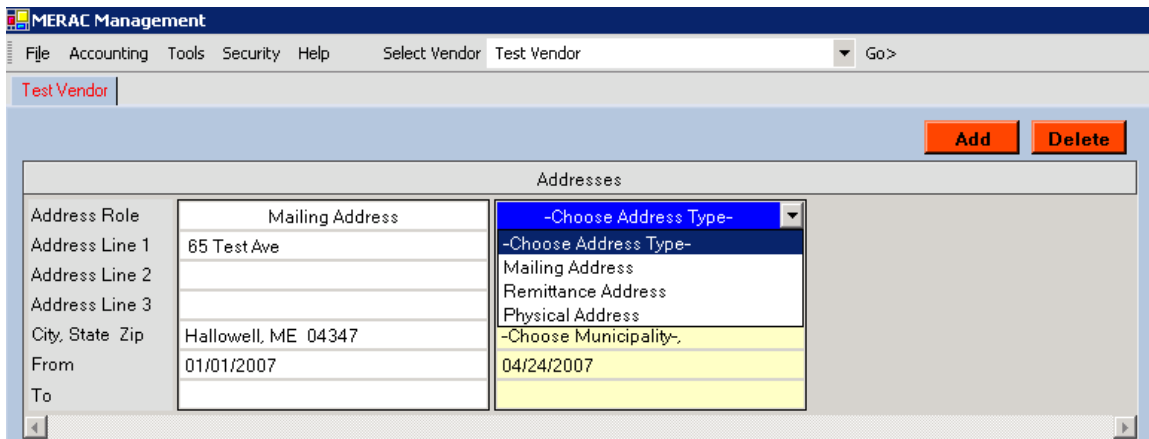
MERAC Management

File Accounting Tools Security Help Select Vendor Test Vendor Go>

Test Vendor

Add Delete

Addresses

Address Role
Address Line 1
Address Line 2
Address Line 3
City, State Zip
From
To

Mailing Address
65 Test Ave

Hallowell, ME 04347
01/01/2007

-Choose Address Type-
-Choose Address Type-
Mailing Address
Remittance Address
Physical Address
-Choose Municipality-,
04/24/2007